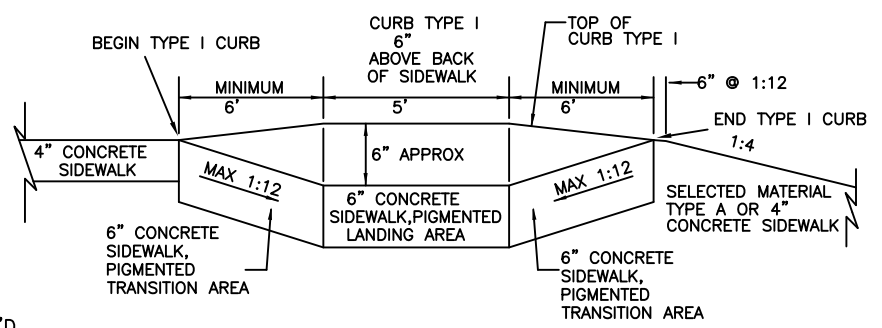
BEGIN TYPE I CURB

CURB TYPE I
6"
ABOVE BACK
OF SIDEWALK

TOP OF
CURB TYPE I

MINIMUM
6'

5'

MINIMUM
6'

6" @ 1:12

END TYPE I CURB

1:4

4" CONCRETE
SIDEWALK

6" APPROX

MAX 1:12

MAX 1:12

6" CONCRETE
SIDEWALK,PIGMENTED
LANDING AREA

SELECTED MATERIAL
TYPE A OR 4"
CONCRETE SIDEWALK

6" CONCRETE
SIDEWALK,
PIGMENTED
TRANSITION AREA

6" CONCRETE
SIDEWALK,
PIGMENTED
TRANSITION AREA

'D